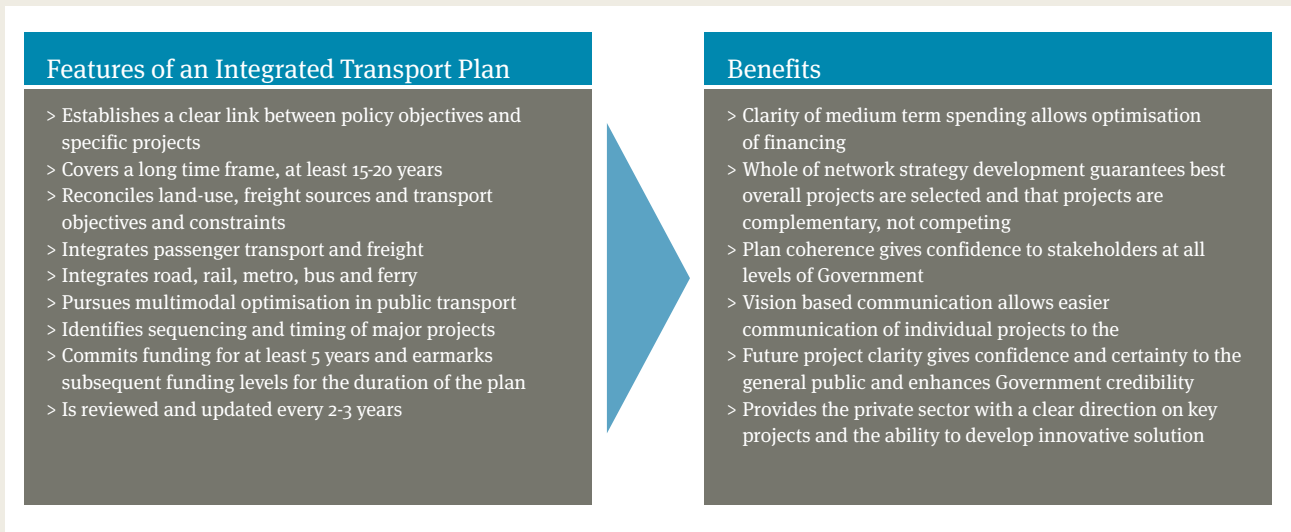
Features of an Integrated Transport Plan

> Establishes a clear link between policy objectives and specific projects
> Covers a long time frame, at least 15-20 years
> Reconciles land-use, freight sources and transport objectives and constraints
> Integrates passenger transport and freight
> Integrates road, rail, metro, bus and ferry
> Pursues multimodal optimisation in public transport
> Identifies sequencing and timing of major projects
> Commits funding for at least 5 years and earmarks subsequent funding levels for the duration of the plan
> Is reviewed and updated every 2-3 years

Benefits

> Clarity of medium term spending allows optimisation of financing
> Whole of network strategy development guarantees best overall projects are selected and that projects are complementary, not competing
> Plan coherence gives confidence to stakeholders at all levels of Government
> Vision based communication allows easier communication of individual projects to the
> Future project clarity gives confidence and certainty to the general public and enhances Government credibility
> Provides the private sector with a clear direction on key projects and the ability to develop innovative solution